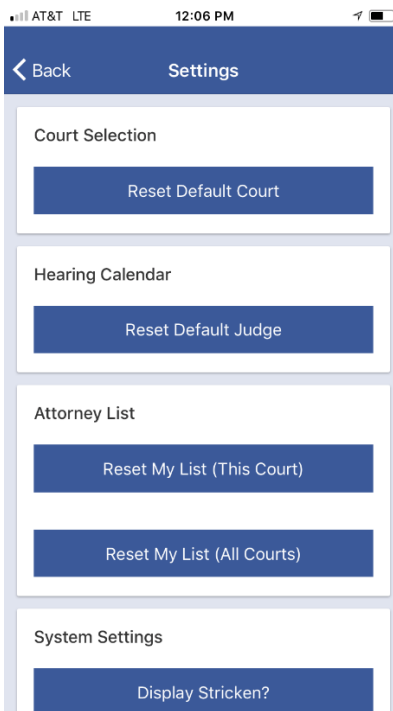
AT&T LTE 12:06 PM

Back Settings

Court Selection

Reset Default Court

Hearing Calendar

Reset Default Judge

Attorney List

Reset My List (This Court)

Reset My List (All Courts)

System Settings

Display Stricken?